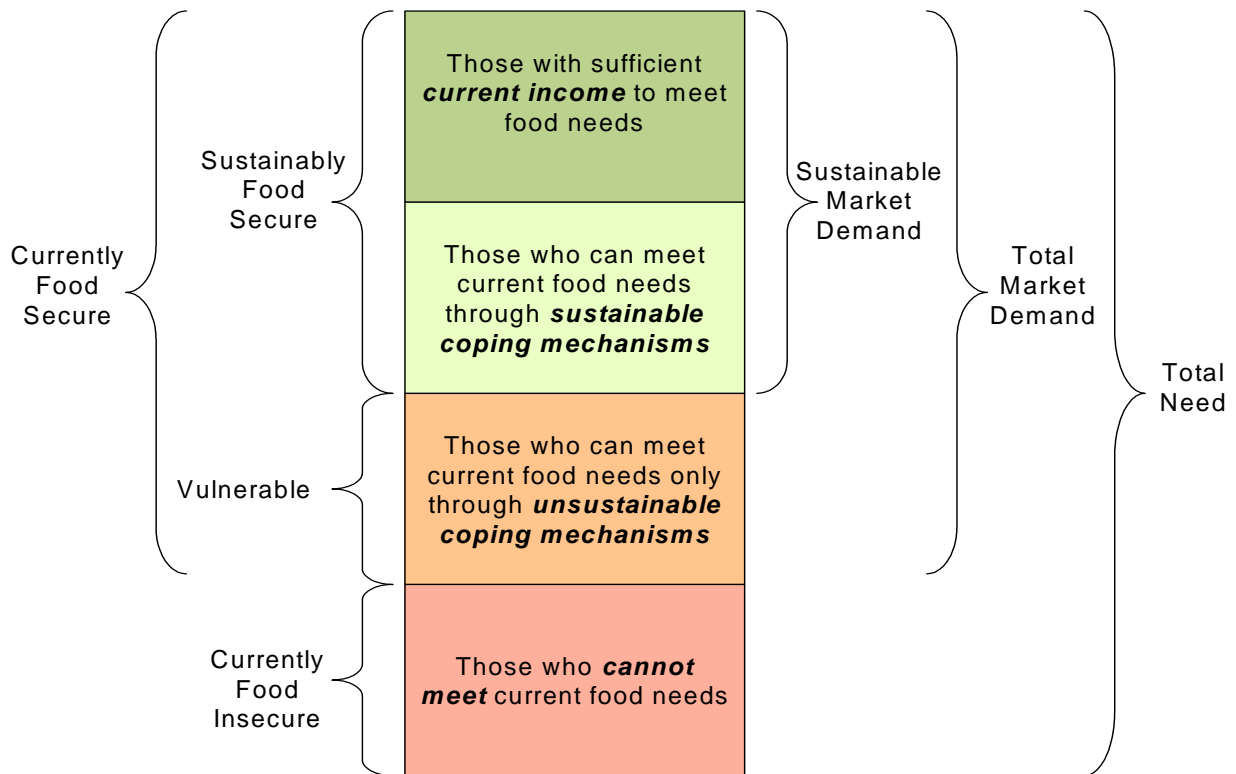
Currently Food Secure

Sustainably Food Secure

Vulnerable

Currently Food Insecure

Those with sufficient ***current income*** to meet food needs

Those who can meet current food needs through ***sustainable coping mechanisms***

Those who can meet current food needs only through ***unsustainable coping mechanisms***

Those who ***cannot meet*** current food needs

Sustainable Market Demand

Total Market Demand

Total Need